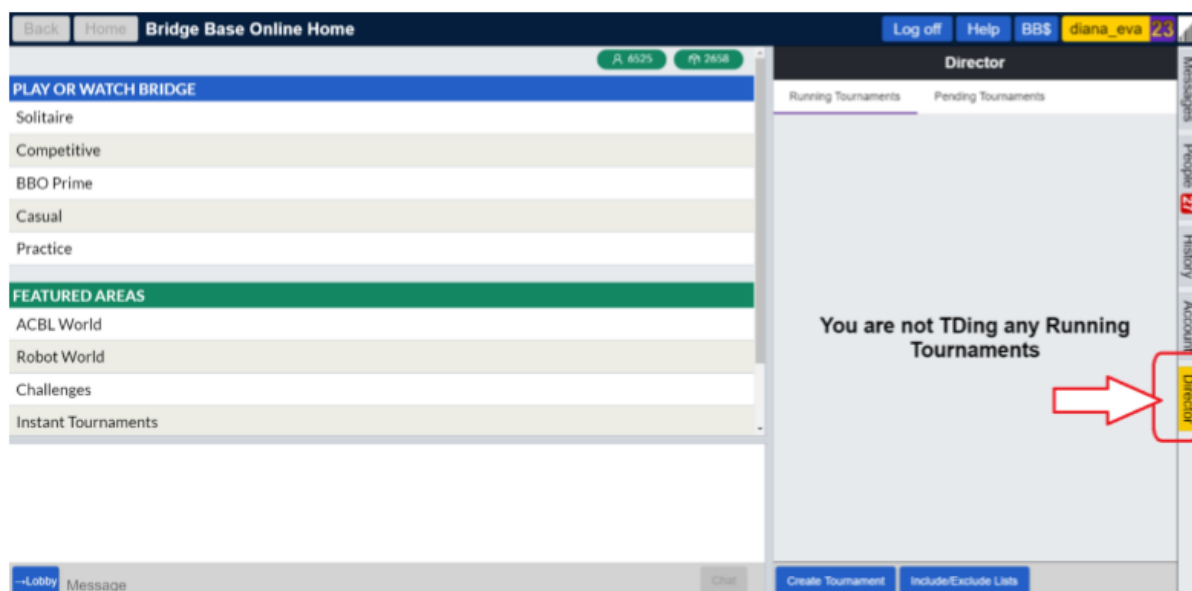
Back Home Bridge Base Online Home

Log off Help BB$ diana_eva 23

6525 2658

PLAY OR WATCH BRIDGE

Solitaire

Competitive

BBO Prime

Casual

Practice

FEATURED AREAS

ACBL World

Robot World

Challenges

Instant Tournaments

→Lobby Message Chat

Director

Running Tournaments Pending Tournaments

You are not TDing any Running Tournaments

Create Tournament Include/Exclude Lists

Messages People 27 History Account Director